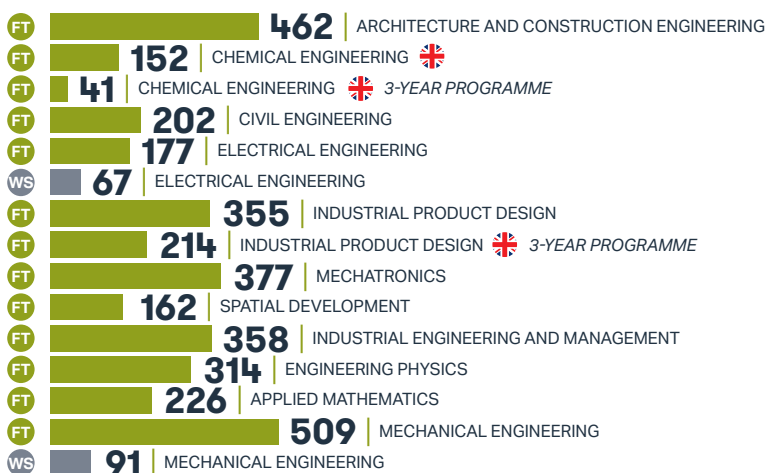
FT 462 ARCHITECTURE AND CONSTRUCTION ENGINEERING
FT 152 CHEMICAL ENGINEERING
FT 41 CHEMICAL ENGINEERING 3-YEAR PROGRAMME
FT 202 CIVIL ENGINEERING
FT 177 ELECTRICAL ENGINEERING
WS 67 ELECTRICAL ENGINEERING
FT 355 INDUSTRIAL PRODUCT DESIGN
FT 214 INDUSTRIAL PRODUCT DESIGN 3-YEAR PROGRAMME
FT 377 MECHATRONICS
FT 162 SPATIAL DEVELOPMENT
FT 358 INDUSTRIAL ENGINEERING AND MANAGEMENT
FT 314 ENGINEERING PHYSICS
FT 226 APPLIED MATHEMATICS
FT 509 MECHANICAL ENGINEERING
WS 91 MECHANICAL ENGINEERING